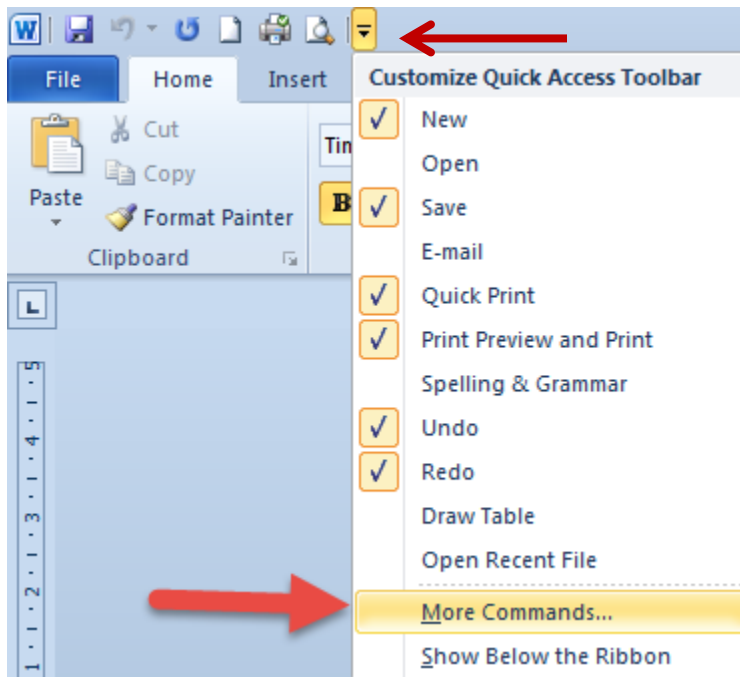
File
Home
Insert
Cut
Copy
Paste
Format Painter
Clipboard
Tin
B
Customize Quick Access Toolbar
✓ New
Open
✓ Save
E-mail
✓ Quick Print
✓ Print Preview and Print
Spelling & Grammar
✓ Undo
✓ Redo
Draw Table
Open Recent File
More Commands...
Show Below the Ribbon
5
4
3
2
1